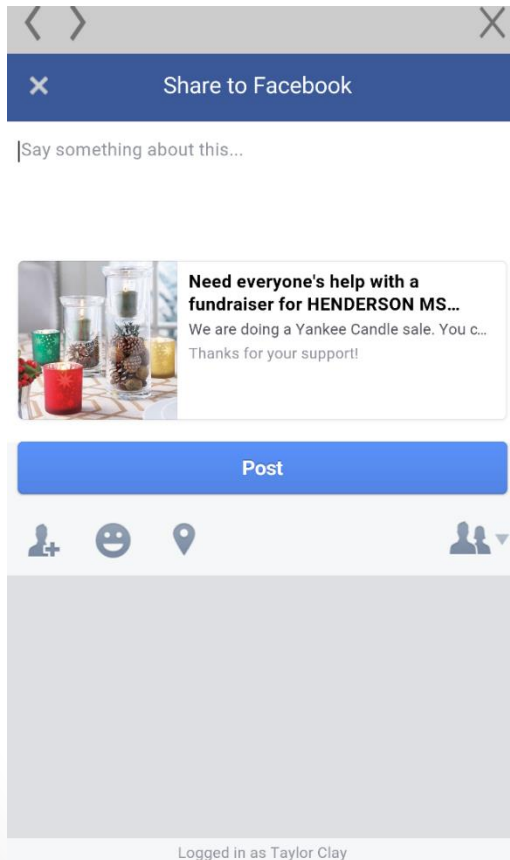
Share to Facebook

Say something about this...

Need everyone's help with a fundraiser for HENDERSON MS...
We are doing a Yankee Candle sale. You c...
Thanks for your support!

Post

Logged in as Taylor Clay